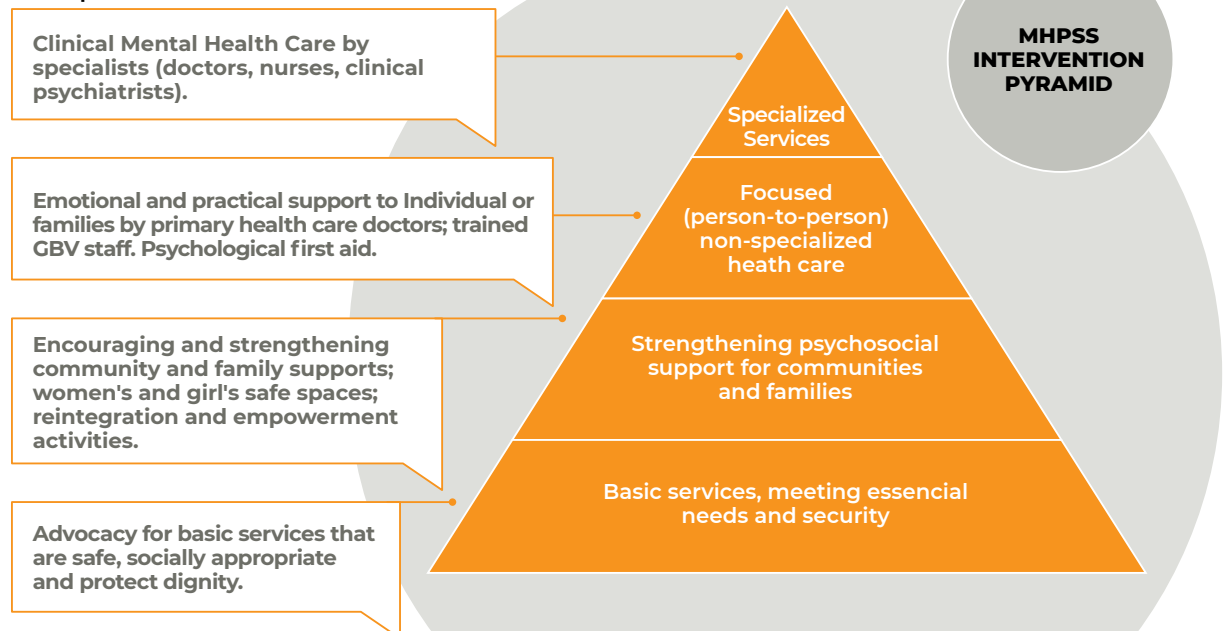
MHPSS INTERVENTION PYRAMID

Clinical Mental Health Care by specialists (doctors, nurses, clinical psychiatrists).

Specialized Services

Emotional and practical support to Individual or families by primary health care doctors; trained GBV staff. Psychological first aid.

Focused (person-to-person) non-specialized heath care

Encouraging and strengthening community and family supports; women's and girl's safe spaces; reintegration and empowerment activities.

Strengthening psychosocial support for communities and families

Advocacy for basic services that are safe, socially appropriate and protect dignity.

Basic services, meeting essencial needs and security